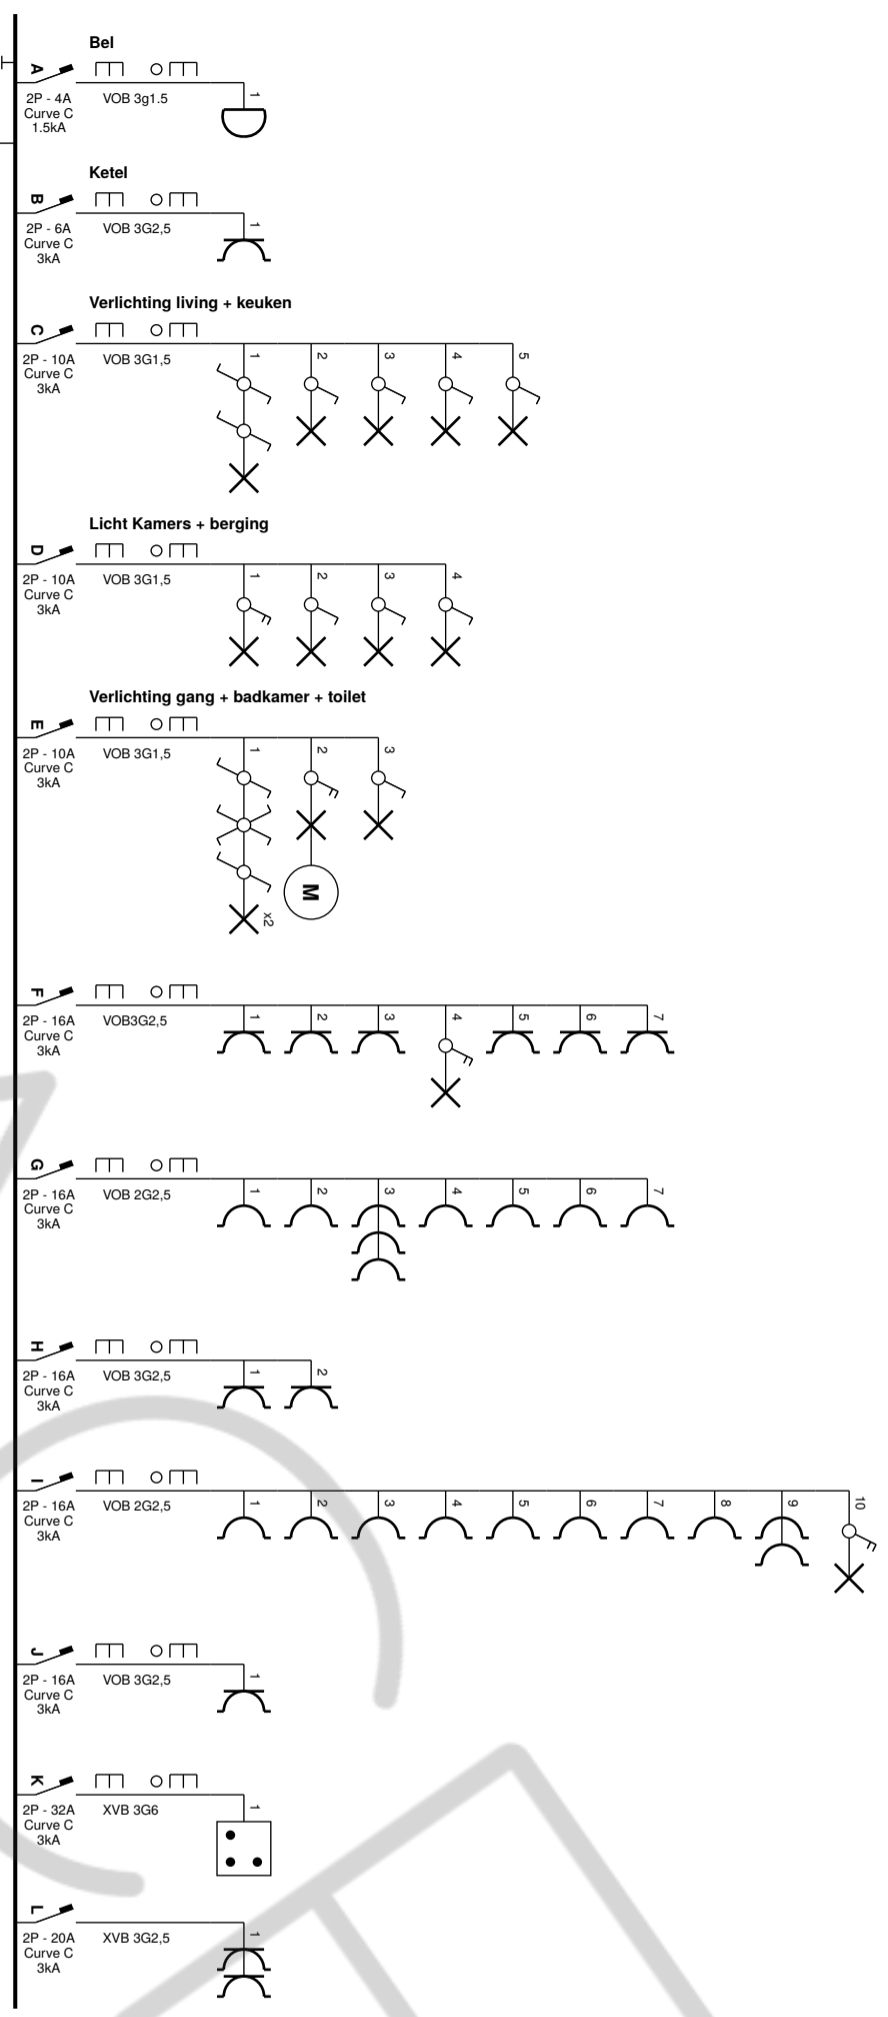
Bel
A
2P - 4A
Curve C
1.5kA
VOB 3g1.5
1

Ketel
B
2P - 6A
Curve C
3kA
VOB 3G2,5
1

Verlichting living + keuken
C
2P - 10A
Curve C
3kA
VOB 3G1,5
1 2 3 4 5

Licht Kamers + berging
D
2P - 10A
Curve C
3kA
VOB 3G1,5
1 2 3 4

Verlichting gang + badkamer + toilet
E
2P - 10A
Curve C
3kA
VOB 3G1,5
1 2 3
M
x2

F
2P - 16A
Curve C
3kA
VOB3G2,5
1 2 3 4 5 6 7

G
2P - 16A
Curve C
3kA
VOB 2G2,5
1 2 3 4 5 6 7

H
2P - 16A
Curve C
3kA
VOB 3G2,5
1 2

I
2P - 16A
Curve C
3kA
VOB 2G2,5
1 2 3 4 5 6 7 8 9 10

J
2P - 16A
Curve C
3kA
VOB 3G2,5
1

K
2P - 32A
Curve C
3kA
XVB 3G6
1

L
2P - 20A
Curve C
3kA
XVB 3G2,5
1